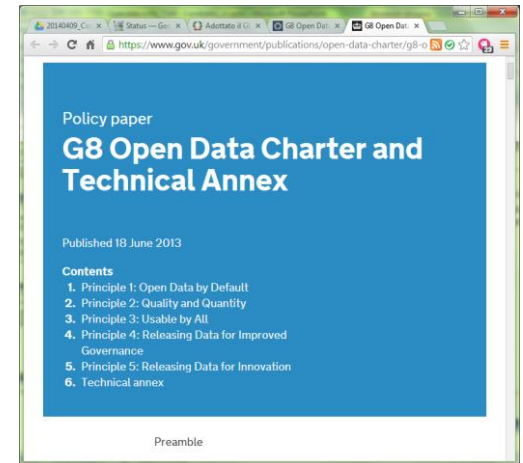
20140409_Co × Status — Ge × Adottato il G × G8 Open Dat × G8 Open Data ×

https://www.gov.uk/government/publications/open-data-charter/g8-o

Policy paper

G8 Open Data Charter and Technical Annex

Published 18 June 2013

Contents
1. Principle 1: Open Data by Default
2. Principle 2: Quality and Quantity
3. Principle 3: Usable by All
4. Principle 4: Releasing Data for Improved Governance
5. Principle 5: Releasing Data for Innovation
6. Technical annex

Preamble